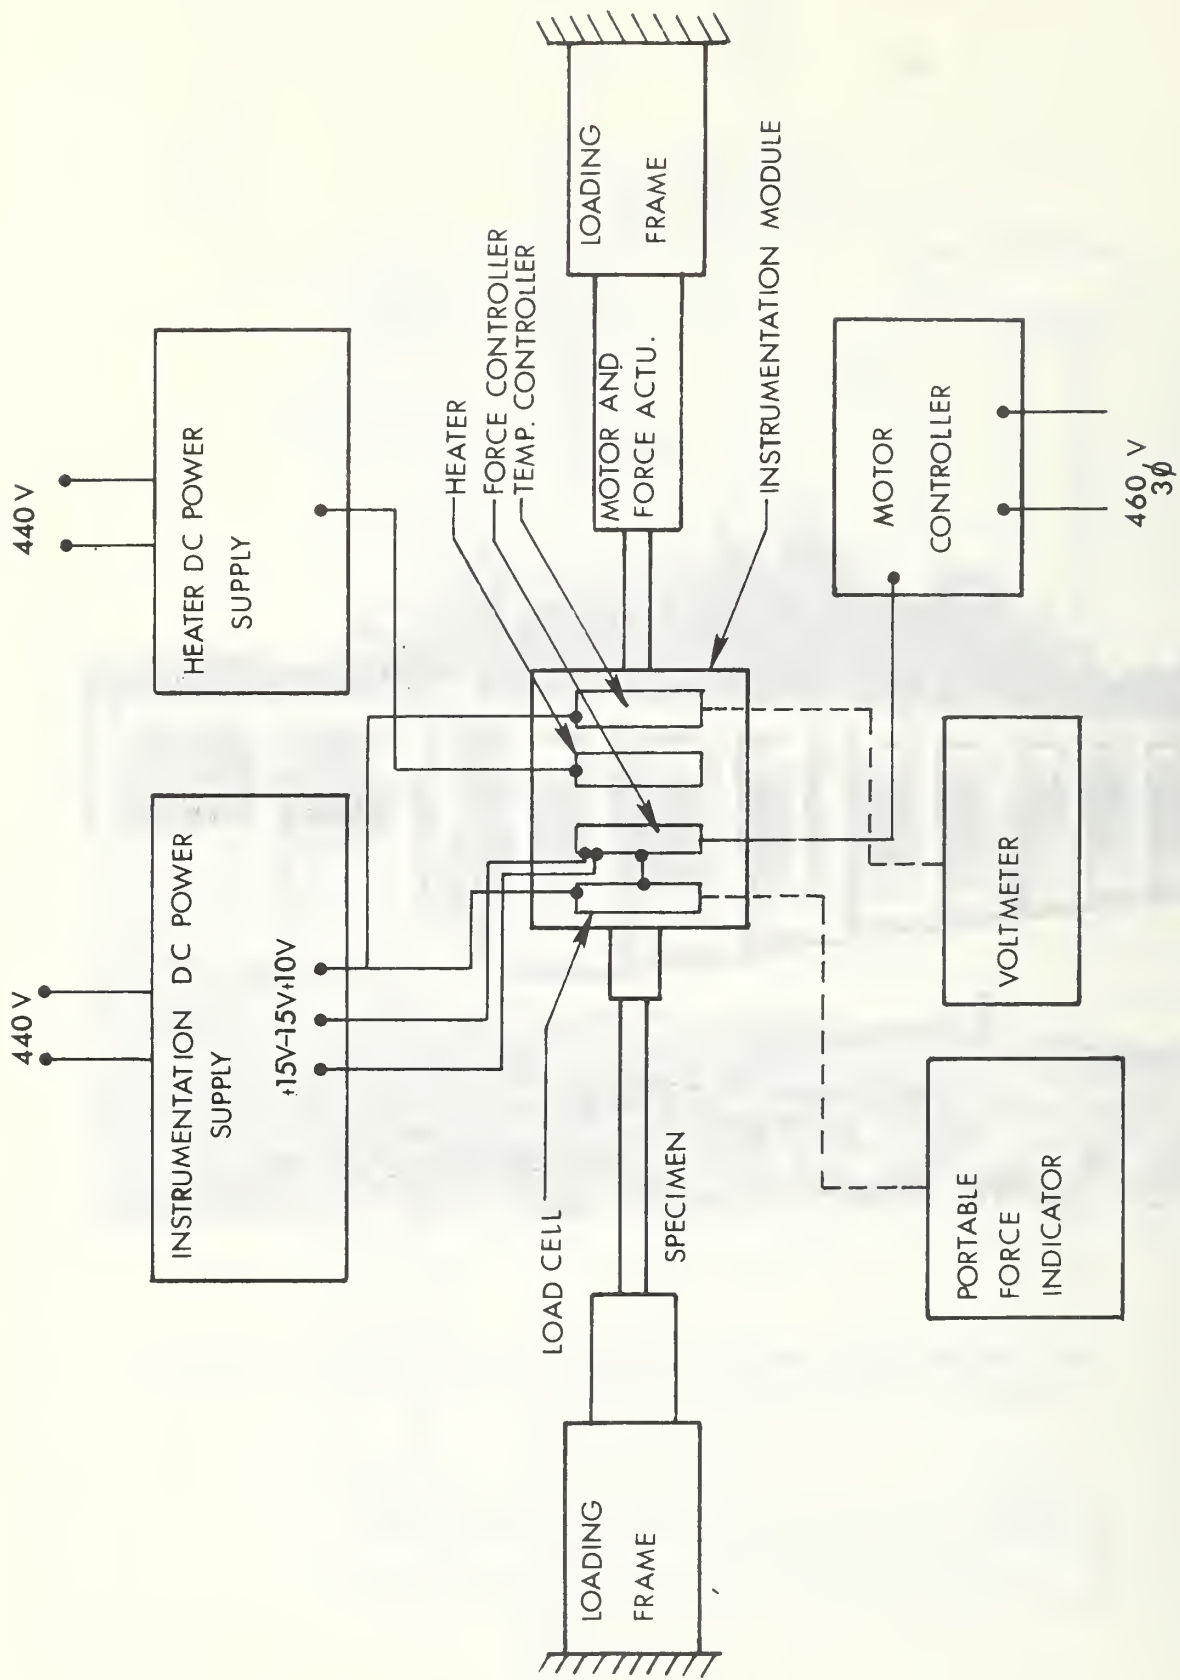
440 V

HEATER DC POWER SUPPLY

440 V

INSTRUMENTATION DC POWER SUPPLY

+15V -15V +10V

HEATER

FORCE CONTROLLER

TEMP. CONTROLLER

INSTRUMENTATION MODULE

LOADING FRAME

MOTOR AND FORCE ACTU.

MOTOR CONTROLLER

460 V
3$\phi$

VOLTMETER

PORTABLE FORCE INDICATOR

LOAD CELL

SPECIMEN

LOADING FRAME